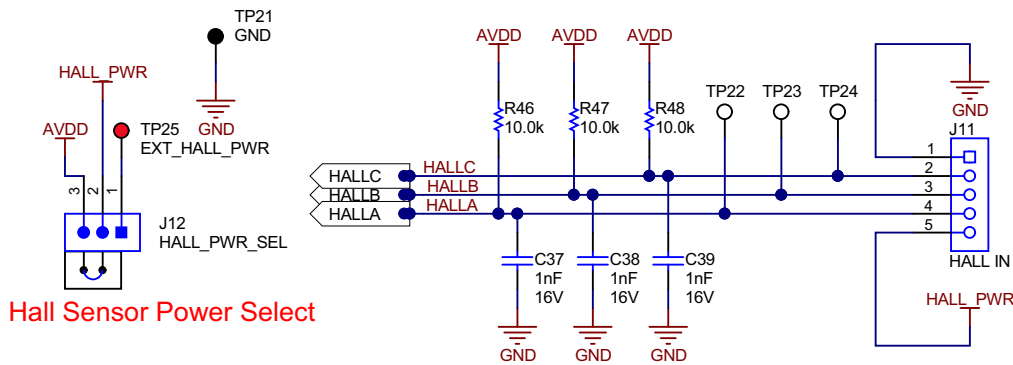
TP21
GND

GND

HALL_PWR

AVDD

3 2 1

TP25
EXT_HALL_PWR

J12
HALL_PWR_SEL

Hall Sensor Power Select

AVDD
AVDD
AVDD

R46
10.0k
R47
10.0k
R48
10.0k

TP22
TP23
TP24

GND

J11

HALLC
HALLB
HALLA

HALLC
HALLB
HALLA

1
2
3
4
5

HALL IN

C37
1nF
16V
C38
1nF
16V
C39
1nF
16V

GND
GND
GND

HALL_PWR